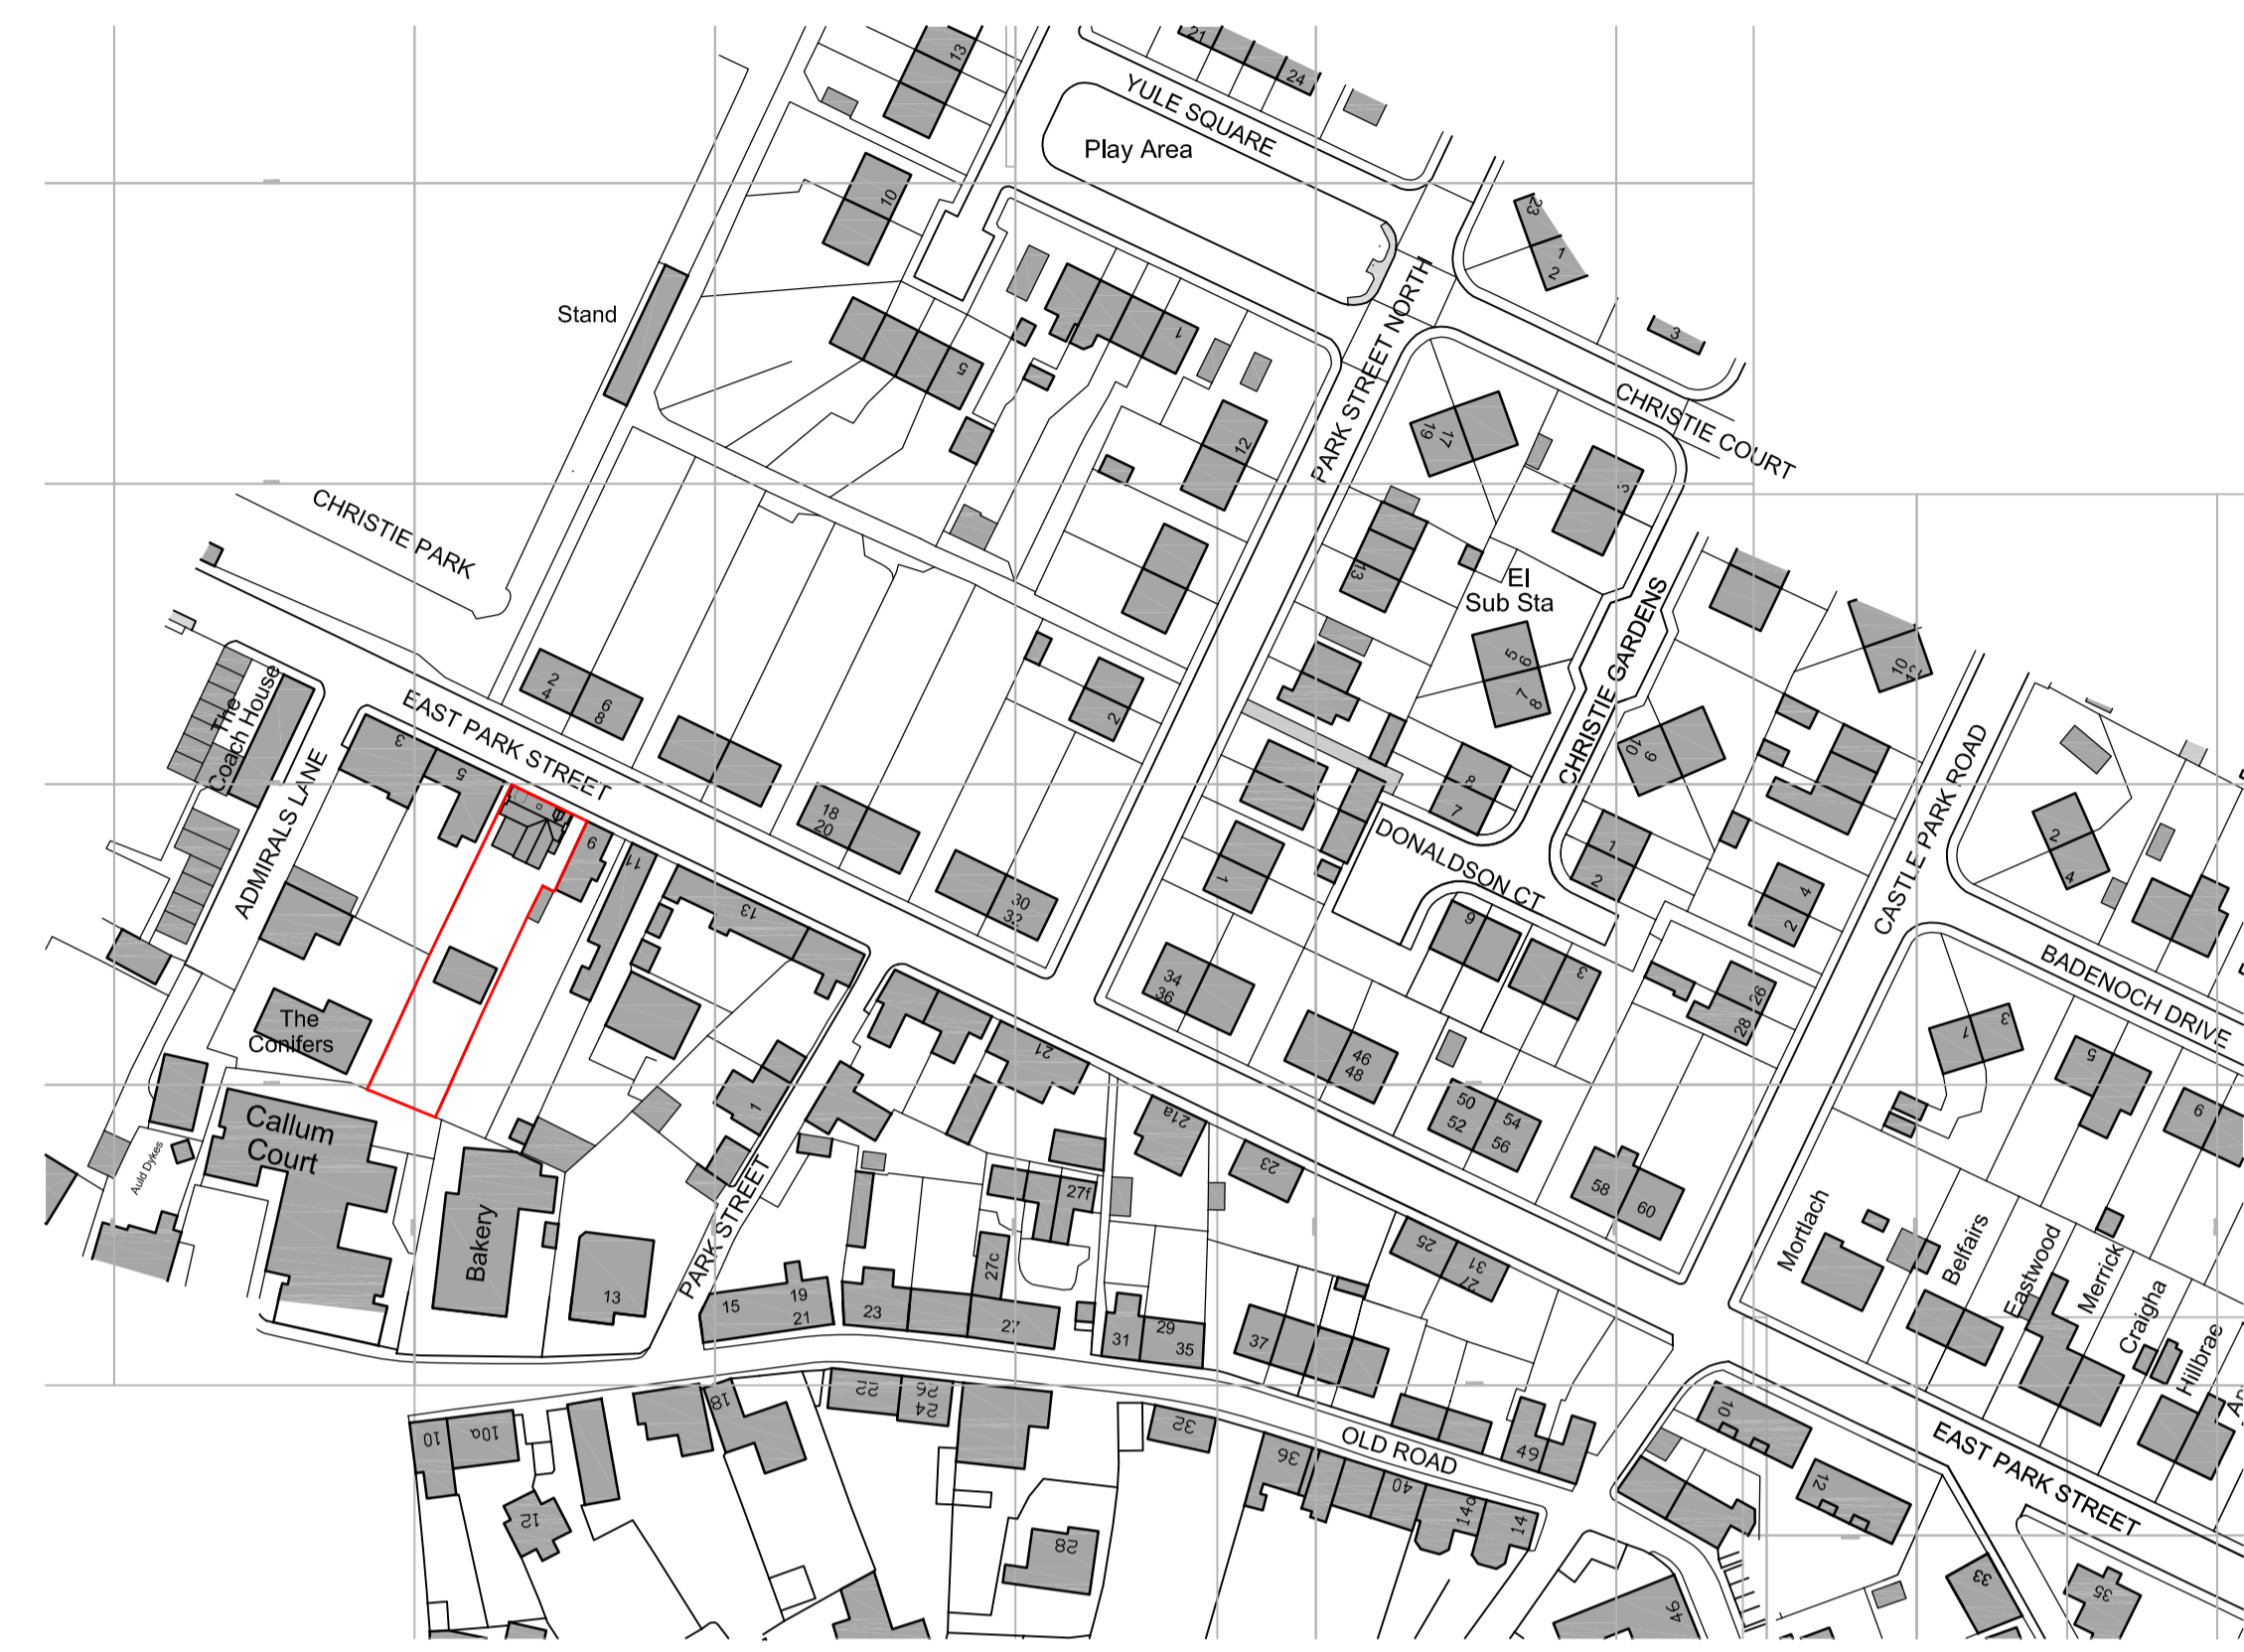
13
21
24
YULE SQUARE
Play Area
10
23
1
2
Stand
5
1
3
PARK STREET NORTH
CHRISTIE COURT
12
17
19
3
CHRISTIE PARK
13
El
Sub Sta
5
6
7
8
CHRISTIE GARDENS
10
12
2
4
6
8
2
The Coach House
EAST PARK STREET
3
5
9
8
7
ADMIRALS LANE
18
20
30
32
6
9
DONALDSON CT
1
1
2
4
2
CASTLE PARK ROAD
2
4
11
13
9
3
34
36
26
28
BADENOCH DRIVE
3
1
The Conifers
21
46
48
5
1
Callum Court
21a
50
52
54
56
6
Auld Dykes
23
58
60
Bakery
27f
Mortlach
Belfairs
Eastwood
Merrick
Craigha
Hillbrae
13
PARK STREET
25
27
31
15
19
21
23
27c
27
31
29
35
37
22
26
24
18
10
10a
32
OLD ROAD
49
10
12
EAST PARK STREET
12
36
40
14a
14
28
33
35
46